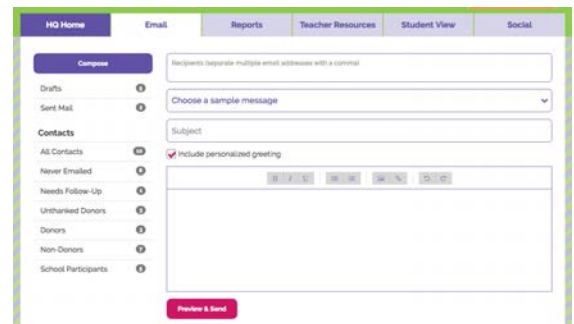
HQ Home
Email
Reports
Teacher Resources
Student View
Social

Compose

Drafts 0
Sent Mail 0

Contacts

All Contacts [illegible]
Never Emailed 0
Needs Follow-Up 0
Unthanked Donors 0
Donors 0
Non-Donors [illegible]
School Participants 0

Recipients (separate multiple email addresses with a comma)

Choose a sample message

Subject

Include personalized greeting

B I U

Preview & Send